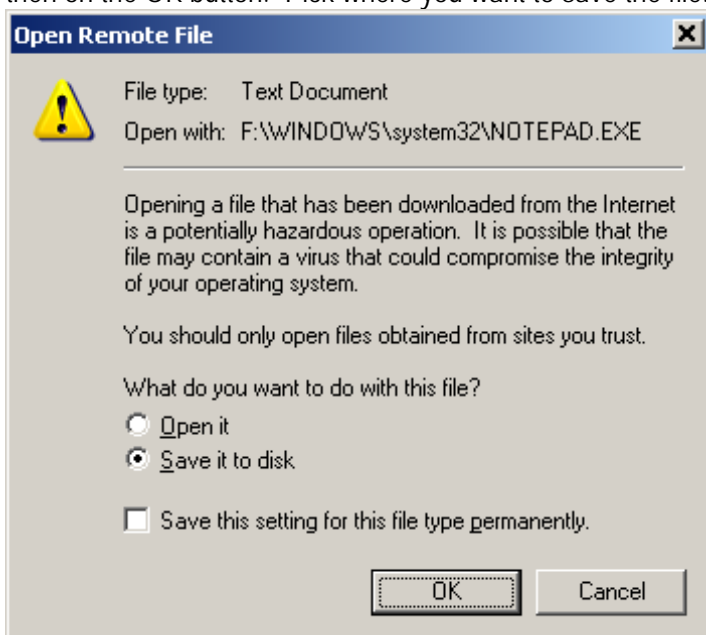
then on the OK button. Pick where you want to save the file.

Open Remote File

File type: Text Document

Open with: F:\WINDOWS\system32\NOTEPAD.EXE

Opening a file that has been downloaded from the Internet is a potentially hazardous operation. It is possible that the file may contain a virus that could compromise the integrity of your operating system.

You should only open files obtained from sites you trust.

What do you want to do with this file?

Open it

Save it to disk

Save this setting for this file type permanently.

OK

Cancel